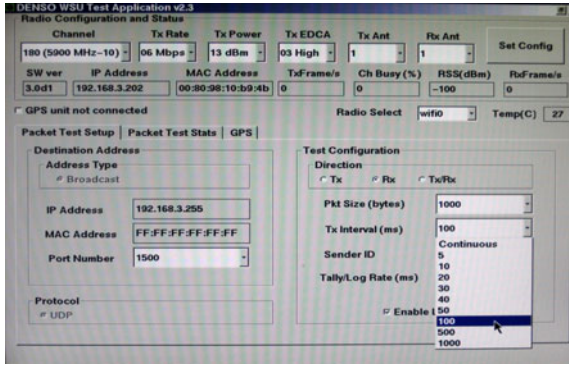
DENSO WSU Test Application v2.3
Radio Configuration and Status

| Channel | Tx Rate | Tx Power | Tx EDCA | Tx Ant | Rx Ant |
|---|---|---|---|---|---|
| 180 (5900 MHz-10) | 06 Mbps | 13 dBm | 03 High | 1 | 1 |

Set Config

| SW ver | IP Address | MAC Address | TxFrame/s | Ch Busy (%) | RSS(dBm) | RxFrame/s |
|---|---|---|---|---|---|---|
| 3.0d1 | 192.168.3.202 | 00:80:98:10:b9:4b | 0 | 0 | -100 | 0 |

GPS unit not connected

Radio Select wifi0

Temp(C) 27

Packet Test Setup | Packet Test Stats | GPS

Destination Address
Address Type
Broadcast

IP Address 192.168.3.255
MAC Address FF:FF:FF:FF:FF:FF
Port Number 1500

Protocol
UDP

Test Configuration
Direction
Tx Rx Tx/Rx

Pkt Size (bytes) 1000
Tx Interval (ms) 100
Sender ID
Tally/Log Rate (ms)

Continuous
5
10
20
30
40
50
100
500
1000

Enable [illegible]